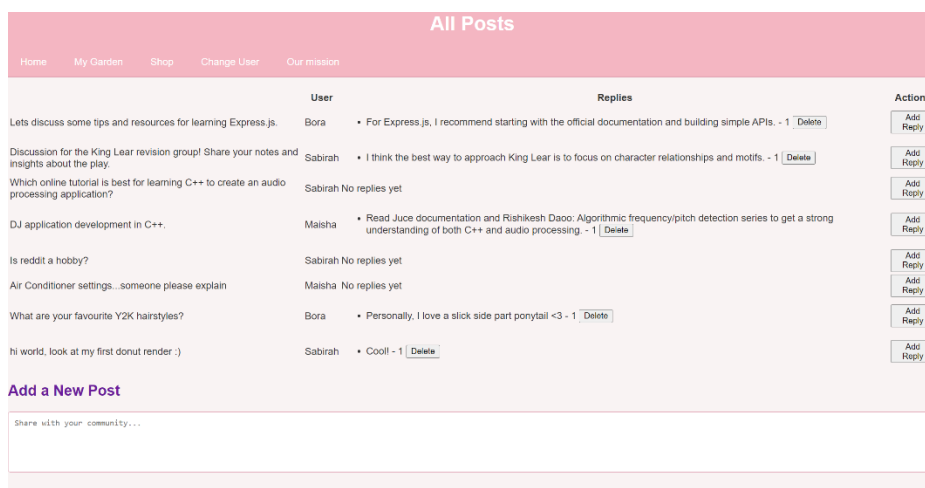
All Posts

Home My Garden Shop Change User Our mission

| | User | Replies | Action |
|---|---|---|---|
| Lets discuss some tips and resources for learning Express.js. | Bora | • For Express.js, I recommend starting with the official documentation and building simple APIs. - 1 Delete | Add Reply |
| Discussion for the King Lear revision group! Share your notes and insights about the play. | Sabirah | • I think the best way to approach King Lear is to focus on character relationships and motifs. - 1 Delete | Add Reply |
| Which online tutorial is best for learning C++ to create an audio processing application? | Sabirah | No replies yet | Add Reply |
| DJ application development in C++. | Maisha | • Read Juce documentation and Rishikesh Daoo: Algorithmic frequency/pitch detection series to get a strong understanding of both C++ and audio processing. - 1 Delete | Add Reply |
| Is reddit a hobby? | Sabirah | No replies yet | Add Reply |
| Air Conditioner settings...someone please explain | Maisha | No replies yet | Add Reply |
| What are your favourite Y2K hairstyles? | Bora | • Personally, I love a slick side part ponytail <3 - 1 Delete | Add Reply |
| hi world, look at my first donut render :) | Sabirah | • Cool! - 1 Delete | Add Reply |

Add a New Post

Share with your community...